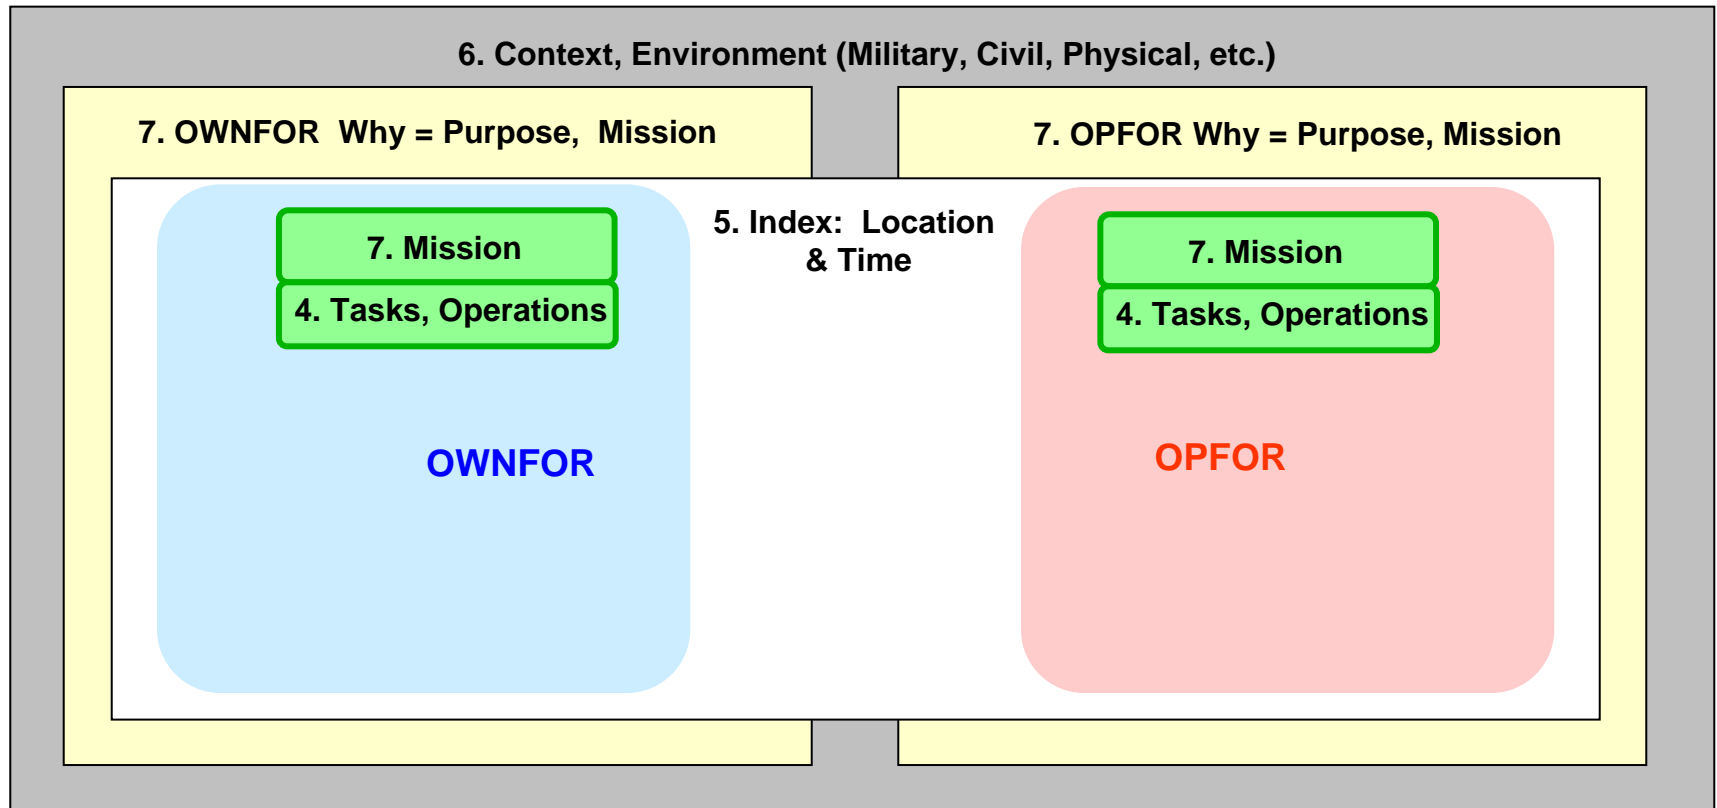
6. Context, Environment (Military, Civil, Physical, etc.)

7. OWNFOR Why = Purpose, Mission

7. OPFOR Why = Purpose, Mission

7. Mission

4. Tasks, Operations

5. Index: Location & Time

7. Mission

4. Tasks, Operations

OWNFOR

OPFOR